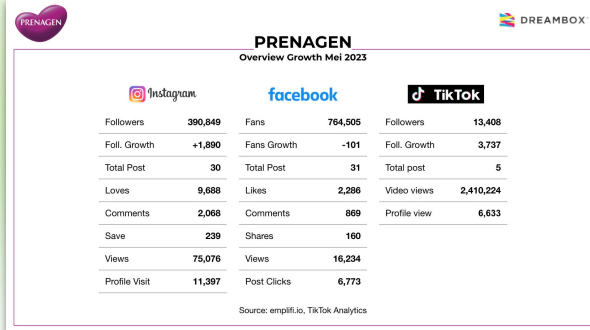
PRENAGEN

DREAMBOX

PRENAGEN
Overview Growth Mei 2023

Instagram

| Followers | 390,849 |
|---|---|
| Foll. Growth | +1,890 |
| Total Post | 30 |
| Loves | 9,688 |
| Comments | 2,068 |
| Save | 239 |
| Views | 75,076 |
| Profile Visit | 11,397 |

facebook

| Fans | 764,505 |
|---|---|
| Fans Growth | -101 |
| Total Post | 31 |
| Likes | 2,286 |
| Comments | 869 |
| Shares | 160 |
| Views | 16,234 |
| Post Clicks | 6,773 |

TikTok

| Followers | 13,408 |
|---|---|
| Foll. Growth | 3,737 |
| Total post | 5 |
| Video views | 2,410,224 |
| Profile view | 6,633 |

Source: emplifi.io, TikTok Analytics